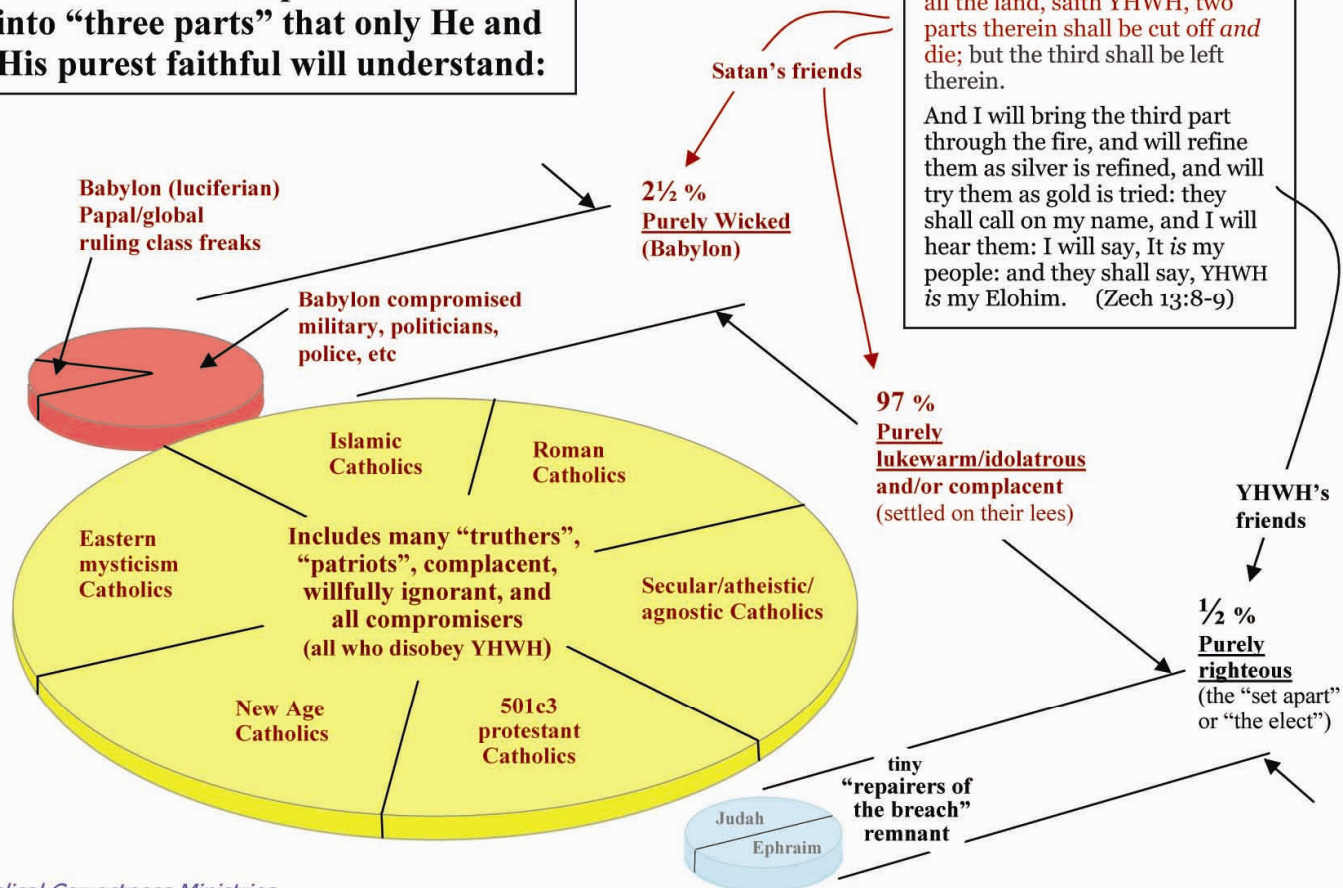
into "three parts" that only He and His purest faithful will understand:

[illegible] all the land, saith YHWH, two parts therein shall be cut off *and* die; but the third shall be left therein.

And I will bring the third part through the fire, and will refine them as silver is refined, and will try them as gold is tried: they shall call on my name, and I will hear them: I will say, It *is* my people: and they shall say, YHWH *is* my Elohim. (Zech 13:8-9)

Satan's friends

Babylon (luciferian) Papal/global ruling class freaks

2½ %
Purely Wicked
(Babylon)

Babylon compromised military, politicians, police, etc

97 %
Purely lukewarm/idolatrous
and/or complacent
(settled on their lees)

Islamic Catholics

Roman Catholics

Eastern mysticism Catholics

Includes many "truthers", "patriots", complacent, willfully ignorant, and all compromisers
(all who disobey YHWH)

Secular/atheistic/ agnostic Catholics

New Age Catholics

501c3 protestant Catholics

YHWH's friends

½ %
Purely righteous
(the "set apart" or "the elect")

tiny "repairers of the breach" remnant

Judah
Ephraim

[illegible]lical Correctness Ministries